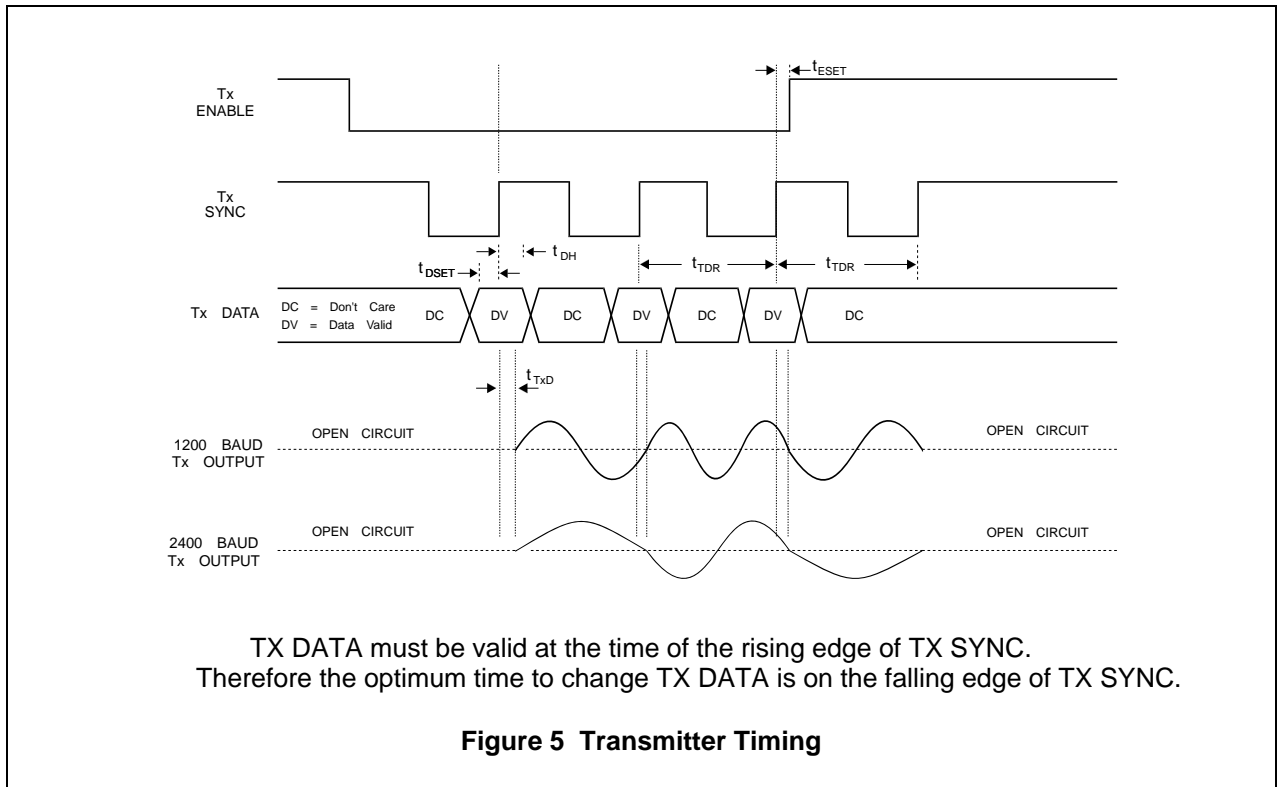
Tx ENABLE

$t_{ESET}$

Tx SYNC

$t_{DH}$

$t_{DSET}$

$t_{TDR}$

$t_{TDR}$

Tx DATA

DC = Don't Care
DV = Data Valid

DC

DV

DC

DV

DC

DV

DC

$t_{TxD}$

1200 BAUD Tx OUTPUT

OPEN CIRCUIT

OPEN CIRCUIT

2400 BAUD Tx OUTPUT

OPEN CIRCUIT

OPEN CIRCUIT

TX DATA must be valid at the time of the rising edge of TX SYNC. Therefore the optimum time to change TX DATA is on the falling edge of TX SYNC.

Figure 5 Transmitter Timing